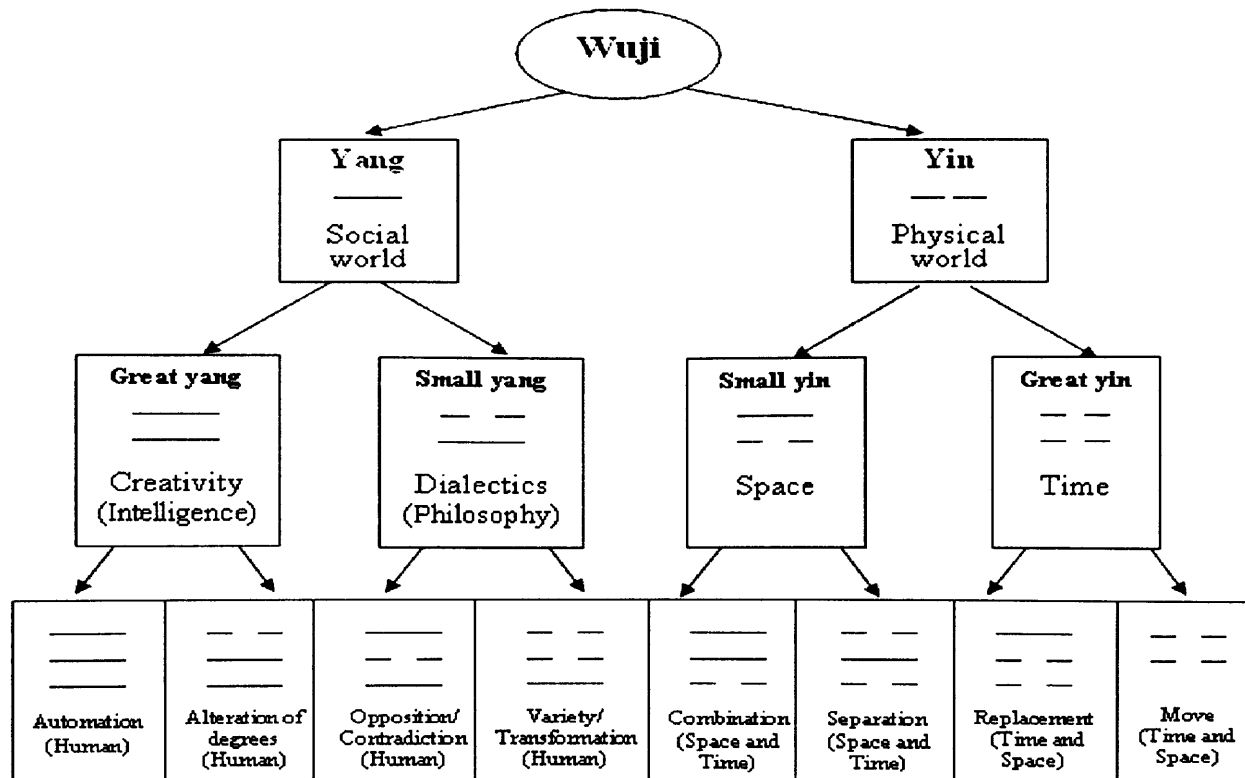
Wuji

Yang
Social world

Yin
Physical world

Great yang
Creativity (Intelligence)

Small yang
Dialectics (Philosophy)

Small yin
Space

Great yin
Time

Automation (Human)

Alteration of degrees (Human)

Opposition/ Contradiction (Human)

Variety/ Transformation (Human)

Combination (Space and Time)

Separation (Space and Time)

Replacement (Time and Space)

Move (Time and Space)